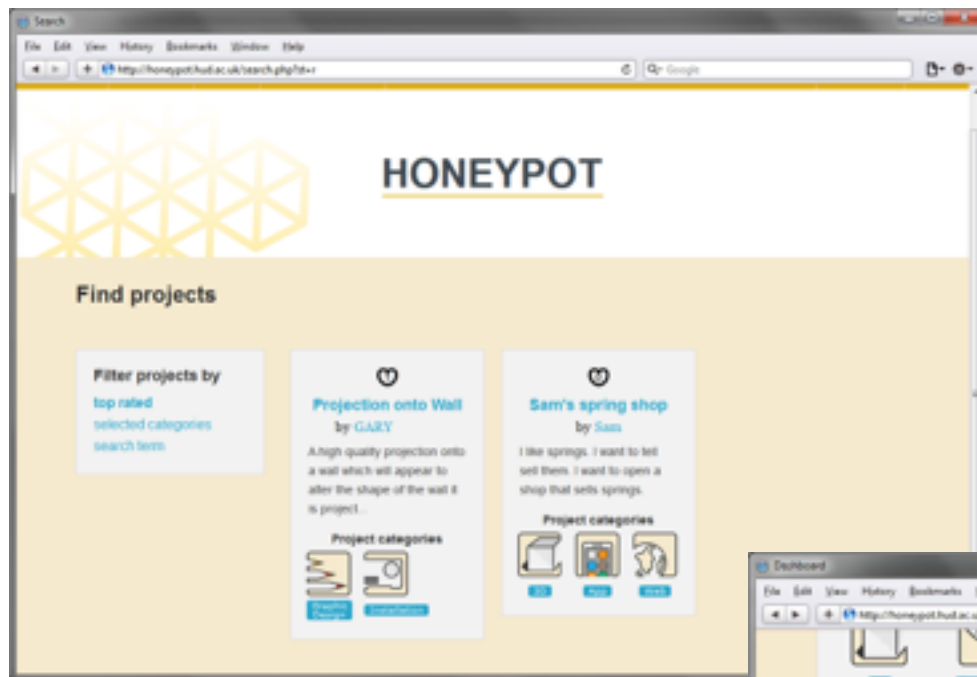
Search

File Edit View History Bookmarks Window Help

http://honeypot.hud.ac.uk/search.php?id=r

Google

HONEYPOT

Find projects

Filter projects by

top rated

selected categories

search term

Projection onto Wall

by GARY

A high quality projection onto a wall which will appear to alter the shape of the wall it is project...

Project categories

Graphic Design

Installation

Sam's spring shop

by Sam

I like springs. I want to sell sell them. I want to open a shop that sells springs.

Project categories

3D

App

Web

Dashboard

File Edit View History Bookmarks

http://honeypot.hud.ac.u